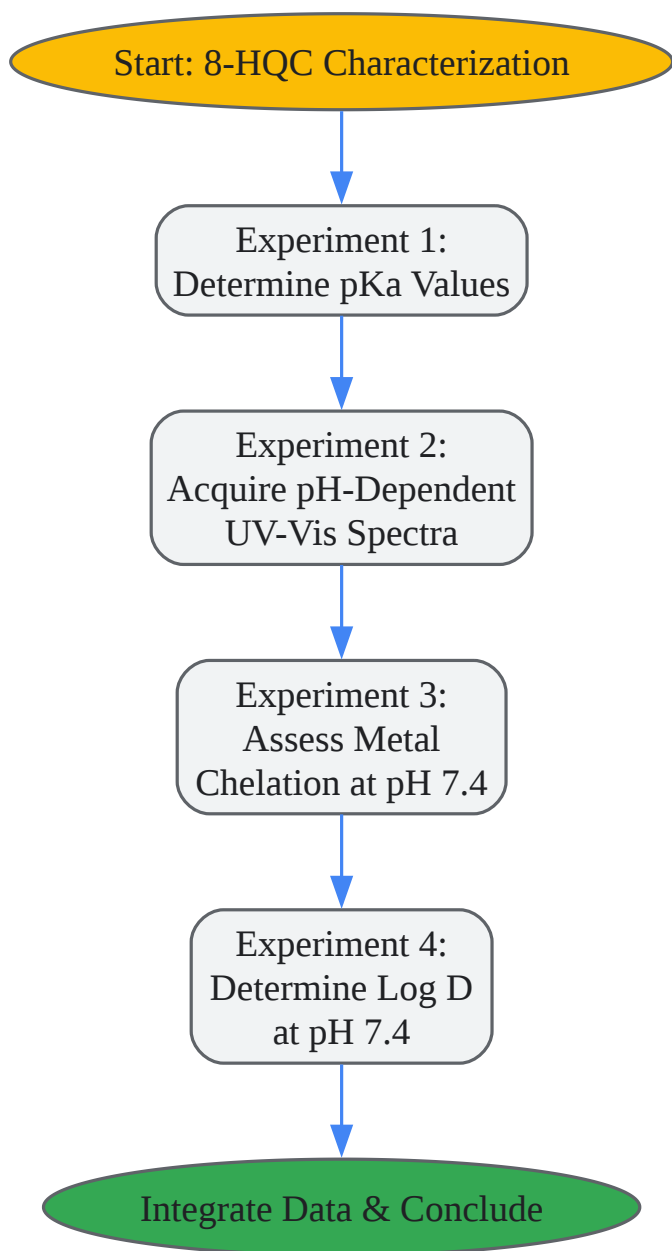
Start: 8-HQC Characterization

Experiment 1:
Determine pKa Values

Experiment 2:
Acquire pH-Dependent UV-Vis Spectra

Experiment 3:
Assess Metal Chelation at pH 7.4

Experiment 4:
Determine Log D at pH 7.4

Integrate Data & Conclude